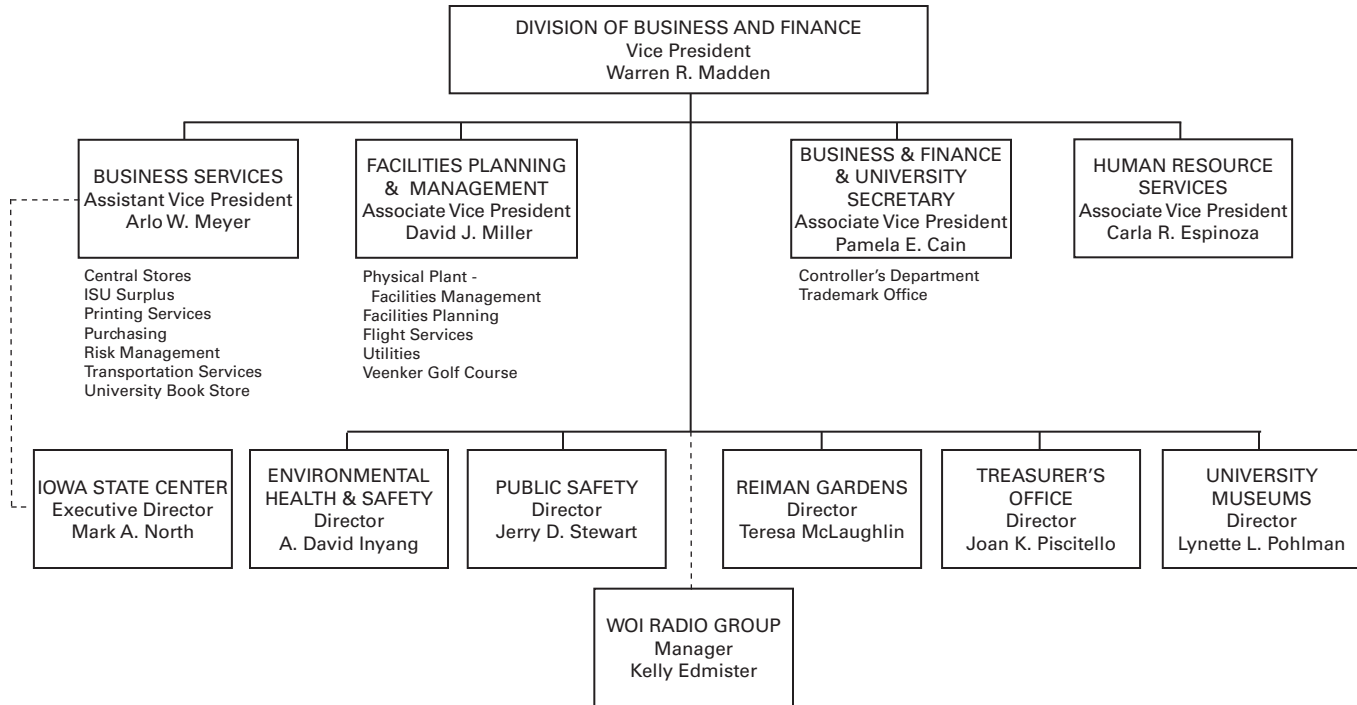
DIVISION OF BUSINESS AND FINANCE
Vice President
Warren R. Madden

BUSINESS SERVICES
Assistant Vice President
Arlo W. Meyer

Central Stores
ISU Surplus
Printing Services
Purchasing
Risk Management
Transportation Services
University Book Store

FACILITIES PLANNING & MANAGEMENT
Associate Vice President
David J. Miller

Physical Plant - Facilities Management
Facilities Planning
Flight Services
Utilities
Veenker Golf Course

BUSINESS & FINANCE & UNIVERSITY SECRETARY
Associate Vice President
Pamela E. Cain

Controller's Department
Trademark Office

HUMAN RESOURCE SERVICES
Associate Vice President
Carla R. Espinoza

IOWA STATE CENTER
Executive Director
Mark A. North

ENVIRONMENTAL HEALTH & SAFETY
Director
A. David Inyang

PUBLIC SAFETY
Director
Jerry D. Stewart

REIMAN GARDENS
Director
Teresa McLaughlin

TREASURER'S OFFICE
Director
Joan K. Piscitello

UNIVERSITY MUSEUMS
Director
Lynette L. Pohlman

WOI RADIO GROUP
Manager
Kelly Edmister